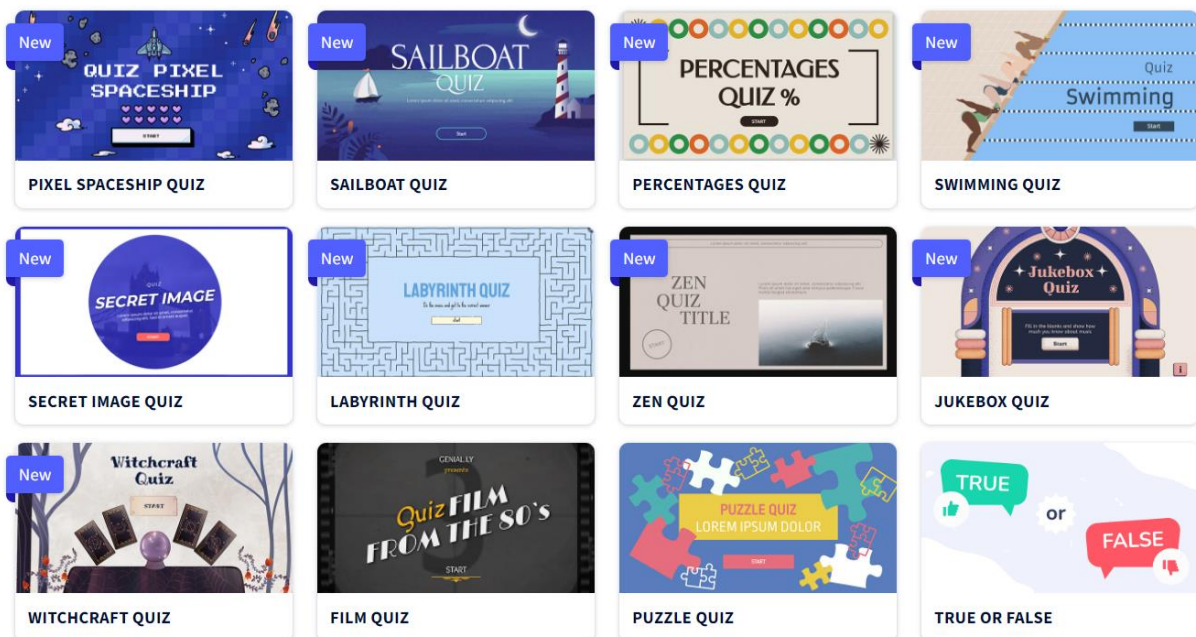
New
QUIZ PIXEL SPACESHIP
START
PIXEL SPACESHIP QUIZ

New
SAILBOAT QUIZ
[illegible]
Start
SAILBOAT QUIZ

New
PERCENTAGES QUIZ %
START
PERCENTAGES QUIZ

New
Quiz
Swimming
Start
SWIMMING QUIZ

New
quiz
SECRET IMAGE
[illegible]
START
SECRET IMAGE QUIZ

New
LABYRINTH QUIZ
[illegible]
start
LABYRINTH QUIZ

New
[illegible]
ZEN QUIZ TITLE
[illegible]
START
ZEN QUIZ

New
Jukebox Quiz
Fill in the blanks and show how much you know about music
Start
JUKEBOX QUIZ

New
Witchcraft Quiz
START
WITCHCRAFT QUIZ

GENIAL.LY
presents
Quiz FILM FROM THE 80's
START
FILM QUIZ

PUZZLE QUIZ
LOREM IPSUM DOLOR
START
PUZZLE QUIZ

TRUE
or
FALSE
TRUE OR FALSE